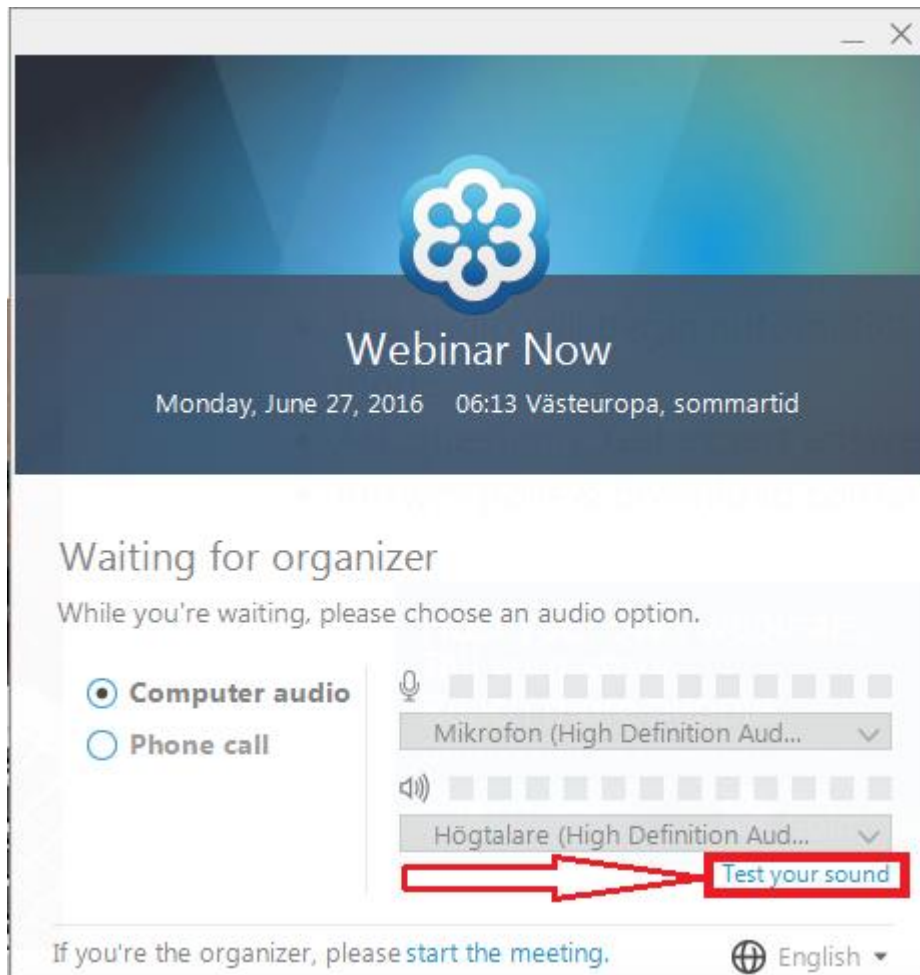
_ ×

Webinar Now

Monday, June 27, 2016 06:13 Västeuropa, sommartid

Waiting for organizer

While you're waiting, please choose an audio option.

Computer audio

Phone call

Mikrofon (High Definition Aud...

Högtalare (High Definition Aud...

Test your sound

If you're the organizer, please start the meeting.

English